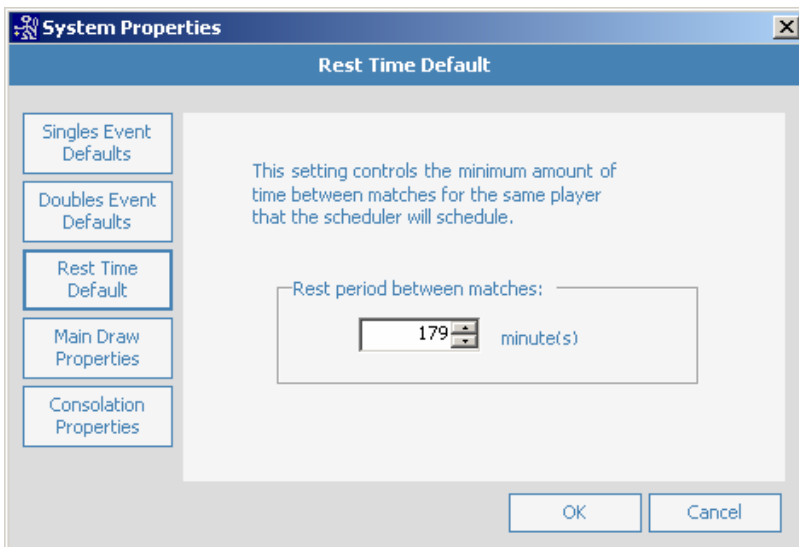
System Properties

Rest Time Default

Singles Event Defaults

Doubles Event Defaults

Rest Time Default

Main Draw Properties

Consolation Properties

This setting controls the minimum amount of time between matches for the same player that the scheduler will schedule.

Rest period between matches:

179 minute(s)

OK

Cancel